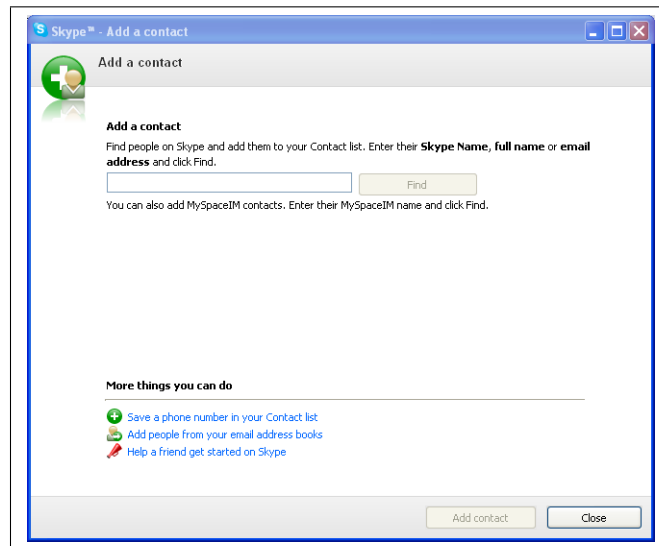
Skype™ - Add a contact

Add a contact

Add a contact

Find people on Skype and add them to your Contact list. Enter their **Skype Name**, **full name** or **email address** and click Find.

Find

You can also add MySpaceIM contacts. Enter their MySpaceIM name and click Find.

More things you can do

Save a phone number in your Contact list

Add people from your email address books

Help a friend get started on Skype

Add contact

Close